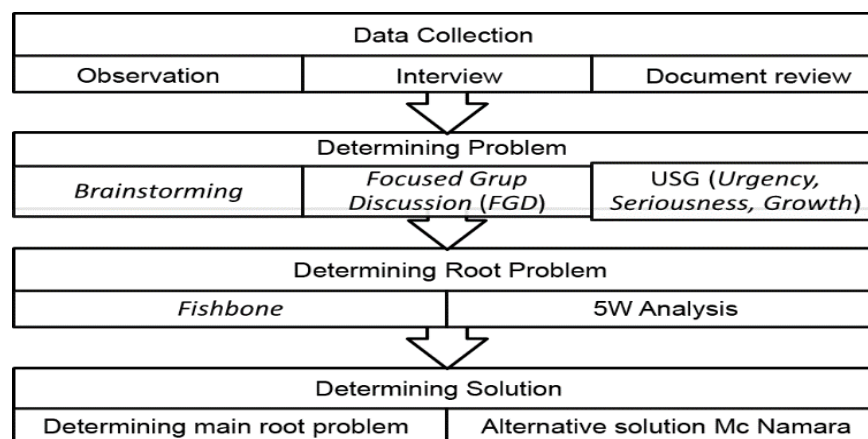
Data Collection

Observation | Interview | Document review

Determining Problem

Brainstorming | Focused Grup Discussion (FGD) | USG (Urgency, Seriousness, Growth)

Determining Root Problem

Fishbone | 5W Analysis

Determining Solution

Determining main root problem | Alternative solution Mc Namara